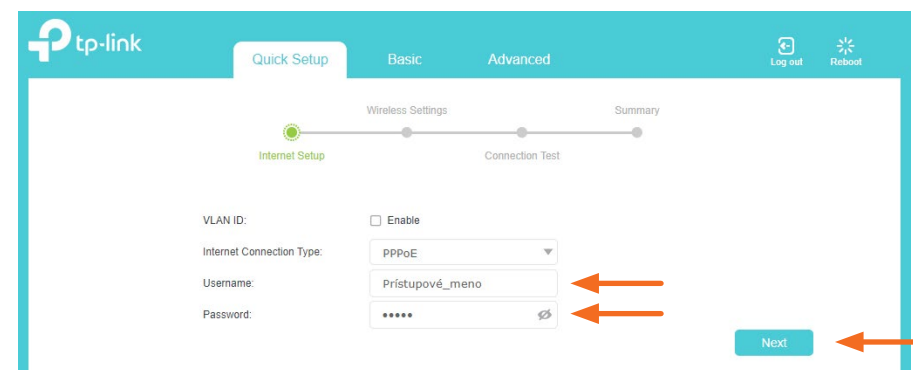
tp-link

Quick Setup Basic Advanced

Log out Reboot

Wireless Settings Summary

Internet Setup Connection Test

VLAN ID: Enable

Internet Connection Type: PPPoE

Username: Prístupové_meno

Password: •••••

Next